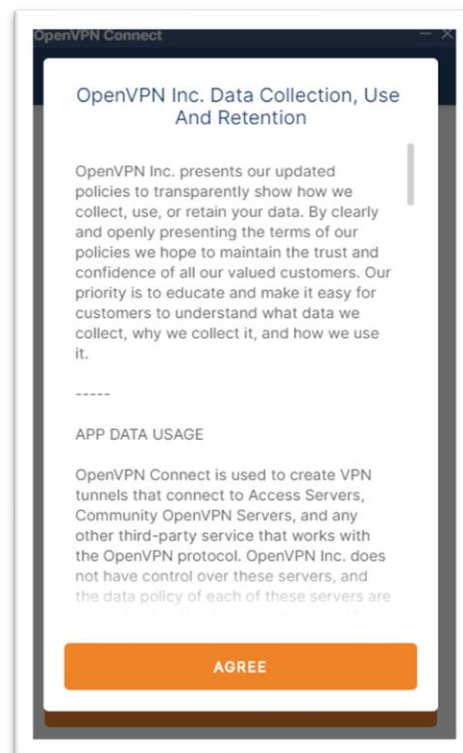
OpenVPN Connect

OpenVPN Inc. Data Collection, Use And Retention

OpenVPN Inc. presents our updated policies to transparently show how we collect, use, or retain your data. By clearly and openly presenting the terms of our policies we hope to maintain the trust and confidence of all our valued customers. Our priority is to educate and make it easy for customers to understand what data we collect, why we collect it, and how we use it.

-----

APP DATA USAGE

OpenVPN Connect is used to create VPN tunnels that connect to Access Servers, Community OpenVPN Servers, and any other third-party service that works with the OpenVPN protocol. OpenVPN Inc. does not have control over these servers, and the data policy of each of these servers are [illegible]

AGREE